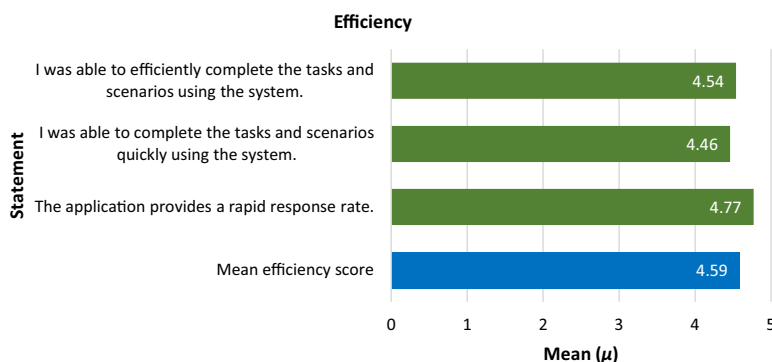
Efficiency

Statement

I was able to efficiently complete the tasks and scenarios using the system.
4.54

I was able to complete the tasks and scenarios quickly using the system.
4.46

The application provides a rapid response rate.
4.77

Mean efficiency score
4.59

0
1
2
3
4
5

Mean ($\mu$)